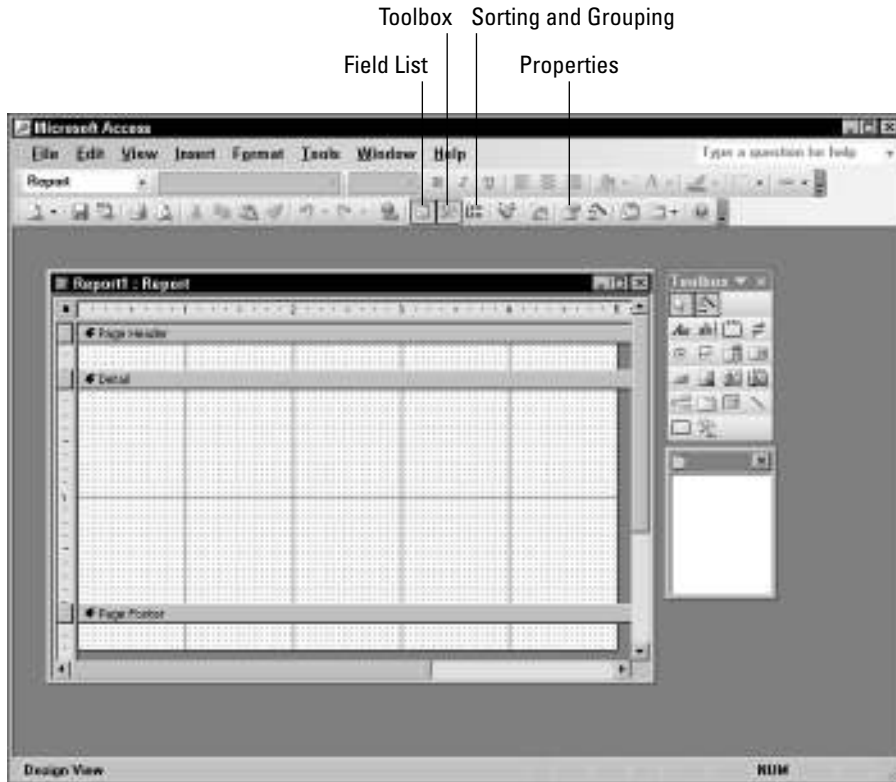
Toolbox Sorting and Grouping

Field List

Properties

Microsoft Access

File Edit View Insert Format Tools Window Help

Type a question for help

Report

Report1 : Report

Page Header

Detail

Page Footer

Toolbox

Design View

NUM